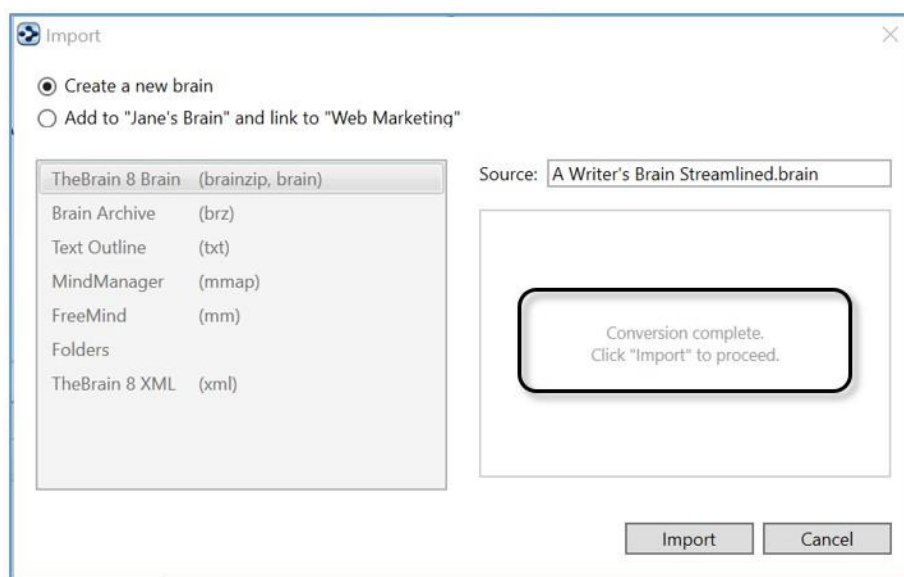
Import

Create a new brain
Add to "Jane's Brain" and link to "Web Marketing"

| | |
|---|---|
| TheBrain 8 Brain | (brainzip, brain) |
| Brain Archive | (brz) |
| Text Outline | (txt) |
| MindManager | (mmap) |
| FreeMind | (mm) |
| Folders | |
| TheBrain 8 XML | (xml) |

Source: A Writer's Brain Streamlined.brain

Conversion complete.
Click "Import" to proceed.

Import
Cancel